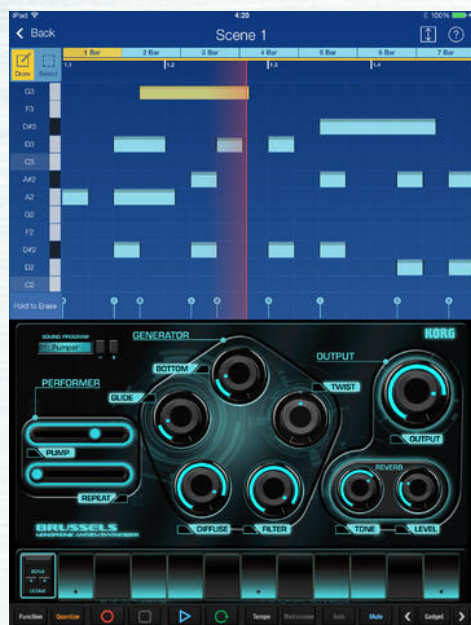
iPad
4:20
100%
Back
Scene 1
?
1 Bar
2 Bar
3 Bar
4 Bar
5 Bar
6 Bar
7 Bar
1.1
1.2
1.3
1.4
Draw
Select
G3
F3
D#3
D3
C3
A#2
A2
G2
F2
D#2
D2
C2
Hold to Erase
SOUND PROGRAM
Pumper
GENERATOR
KORG
BOTTOM
OUTPUT
GLIDE
TWIST
PERFORMER
PUMP
OUTPUT
REVERB
REPEAT
DIFFUSE
FILTER
TONE
LEVEL
BRUSSELS
MONOPHONIC ANTHEM SYNTHESIZER
SCALE
OCTAVE
Function
Quantize
Tempo
Metronome
Solo
Mute
Gadget